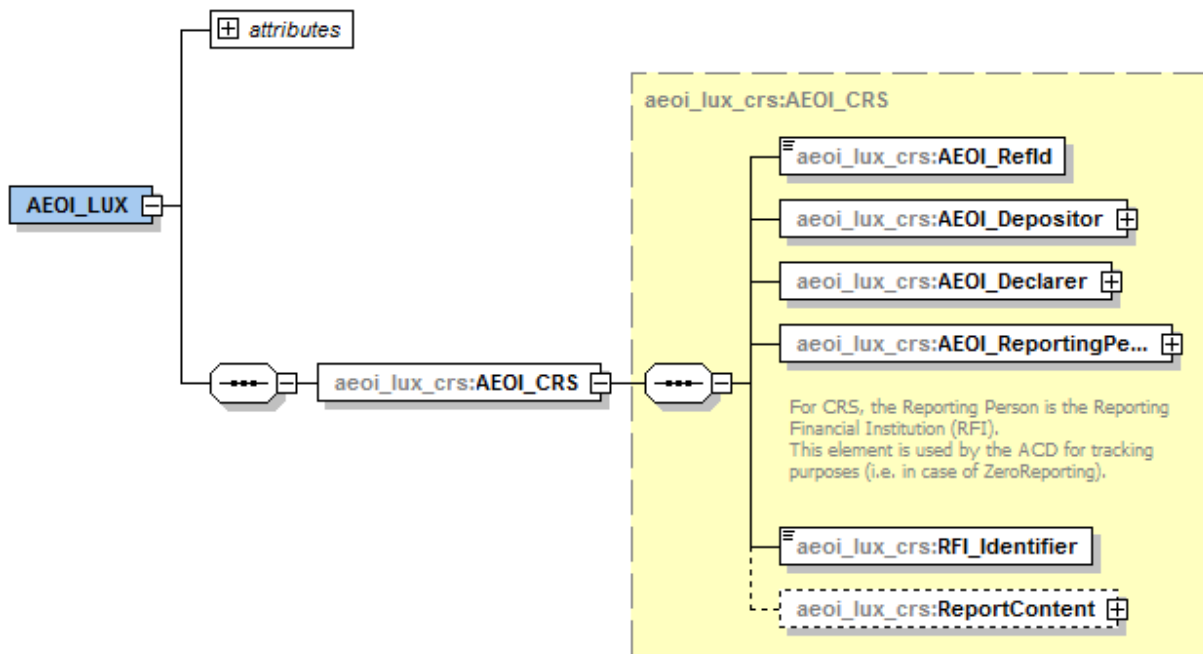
attributes

AEOI_LUX

aeoi_lux_crs:AEOI_CRS

aeoi_lux_crs:AEOI_CRS

aeoi_lux_crs:AEOI_RefId

aeoi_lux_crs:AEOI_Depositor

aeoi_lux_crs:AEOI_Declarer

aeoi_lux_crs:AEOI_ReportingPe...

For CRS, the Reporting Person is the Reporting Financial Institution (RFI).
This element is used by the ACD for tracking purposes (i.e. in case of ZeroReporting).

aeoi_lux_crs:RFI_Identifier

aeoi_lux_crs:ReportContent